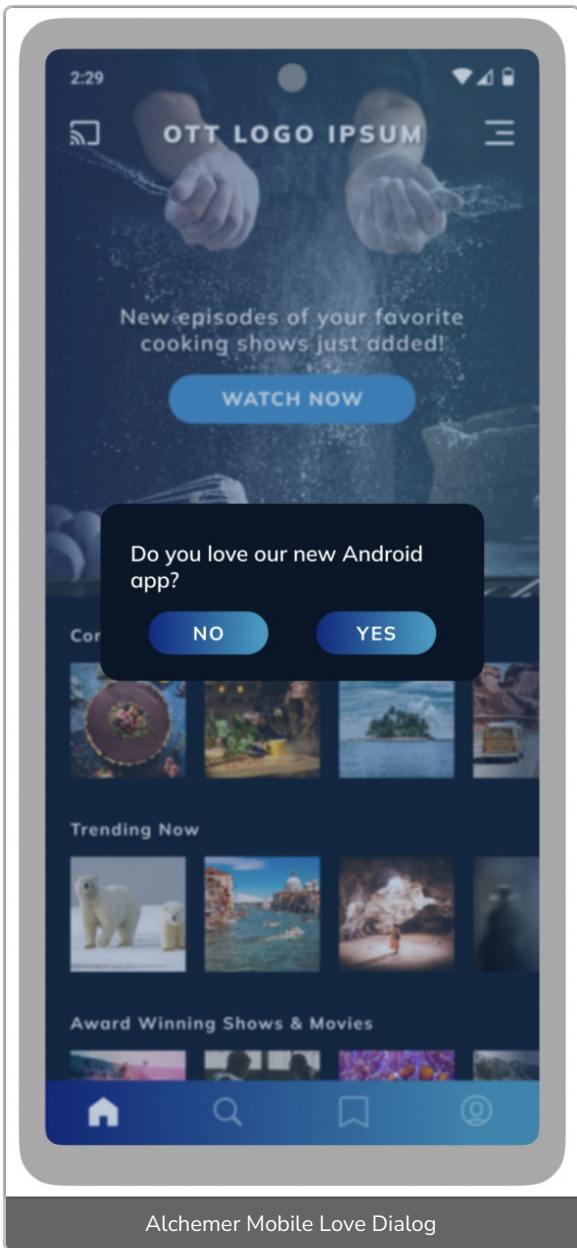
2:29

OTT LOGO IPSUM

New episodes of your favorite cooking shows just added!

WATCH NOW

Do you love our new Android app?

NO

YES

Co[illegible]

Trending Now

Award Winning Shows & Movies

Alchemer Mobile Love Dialog